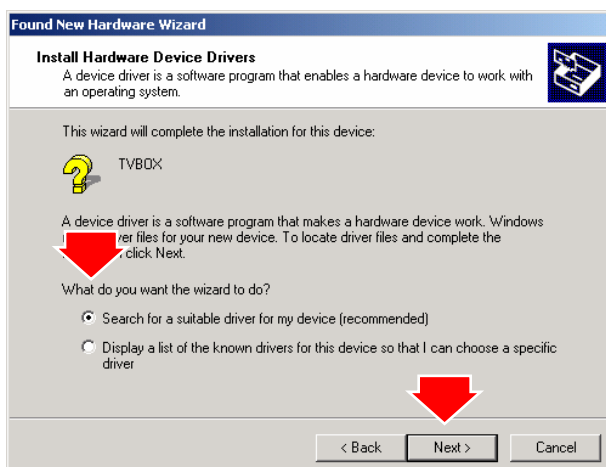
Found New Hardware Wizard

Install Hardware Device Drivers
A device driver is a software program that enables a hardware device to work with an operating system.

This wizard will complete the installation for this device:

TVBOX

A device driver is a software program that makes a hardware device work. Windows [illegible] driver files for your new device. To locate driver files and complete the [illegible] click Next.

What do you want the wizard to do?

Search for a suitable driver for my device (recommended)

Display a list of the known drivers for this device so that I can choose a specific driver

< Back
Next >
Cancel